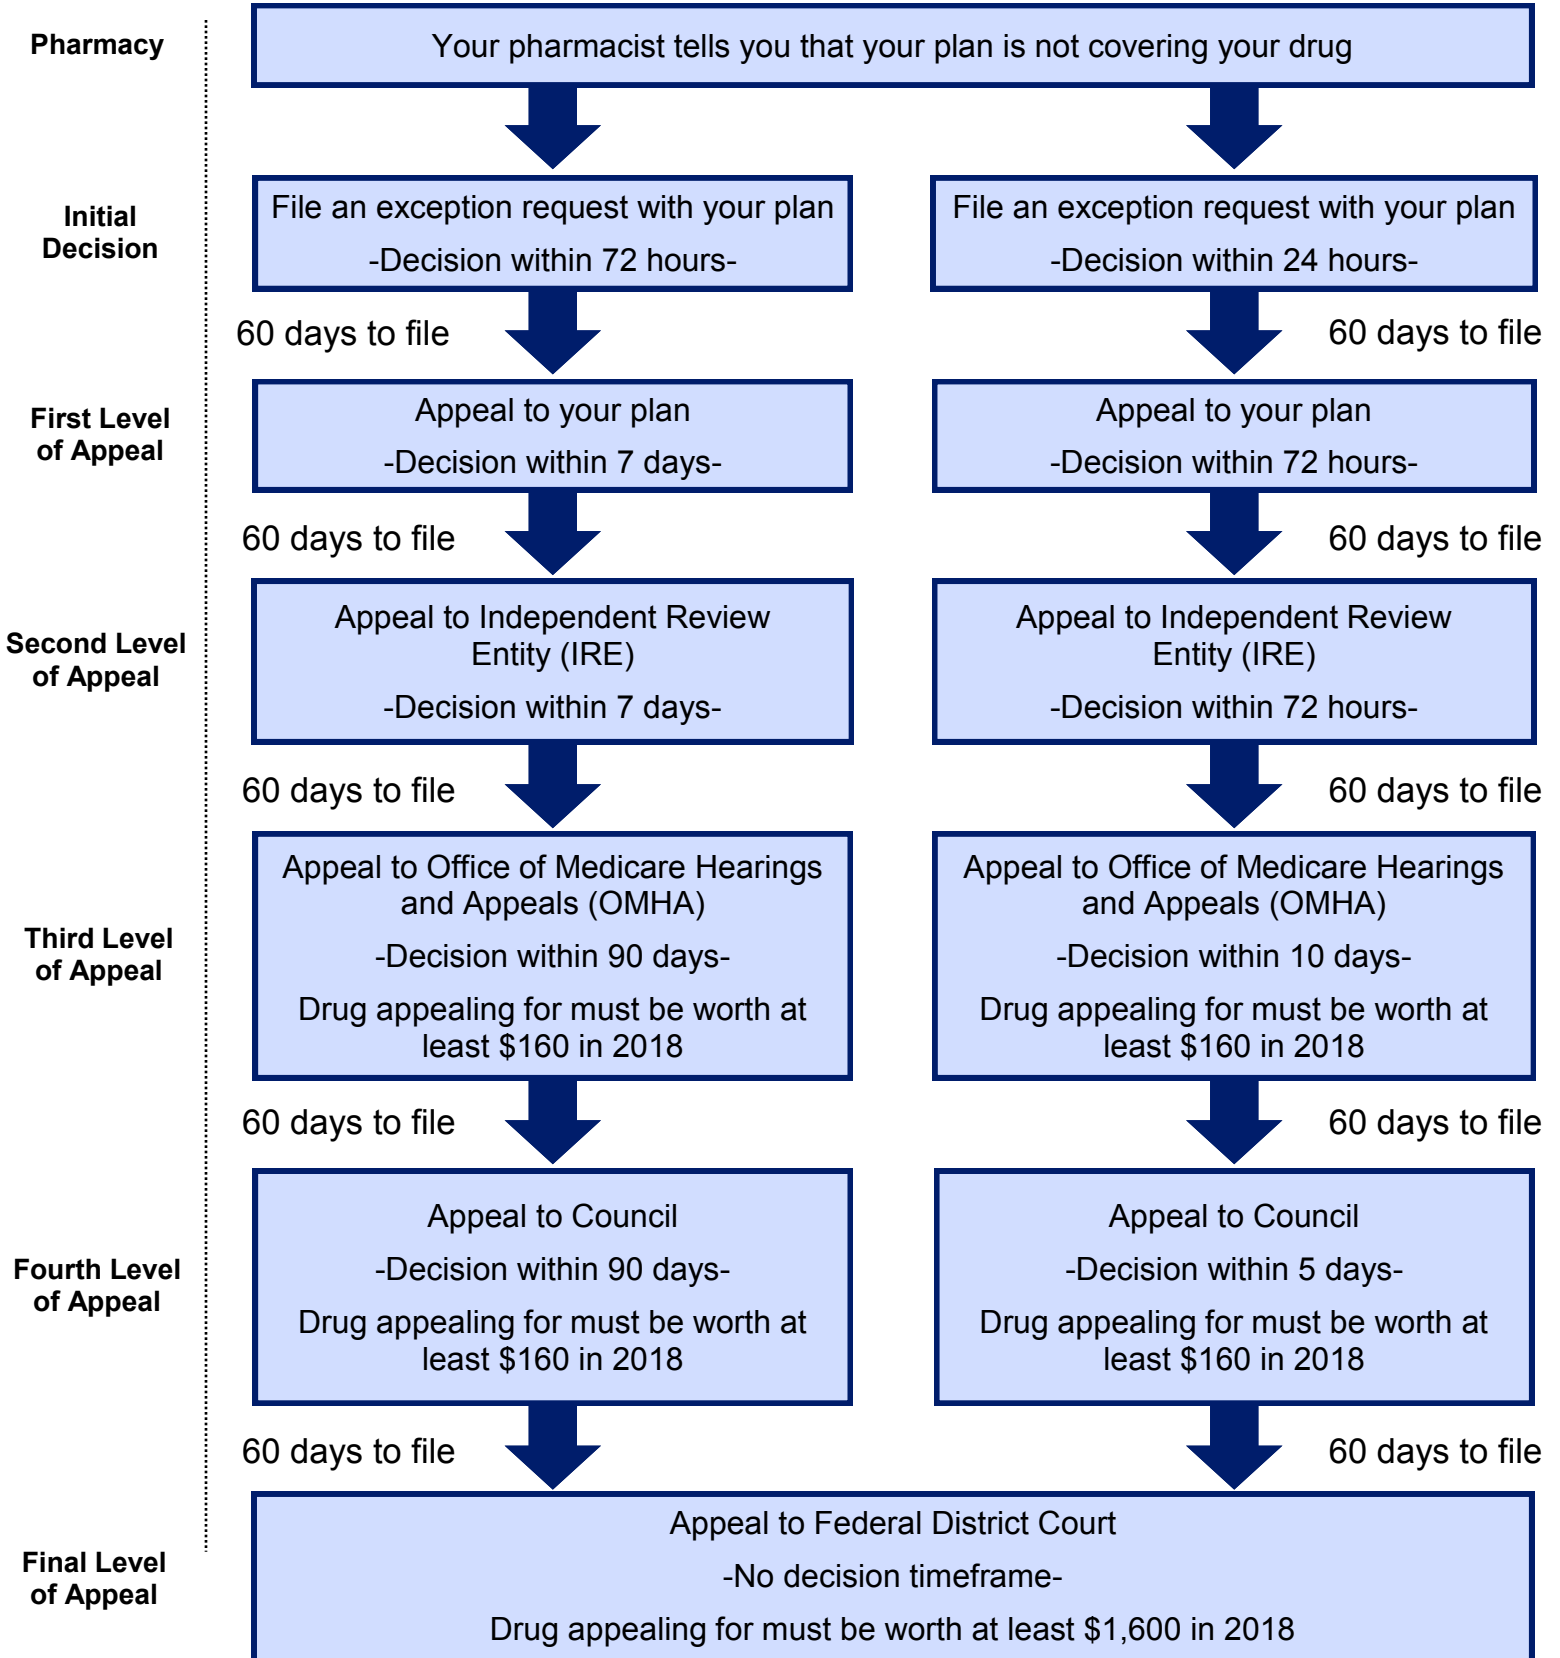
Pharmacy

Your pharmacist tells you that your plan is not covering your drug

Initial Decision

File an exception request with your plan
-Decision within 72 hours-

File an exception request with your plan
-Decision within 24 hours-

60 days to file

60 days to file

First Level of Appeal

Appeal to your plan
-Decision within 7 days-

Appeal to your plan
-Decision within 72 hours-

60 days to file

60 days to file

Second Level of Appeal

Appeal to Independent Review Entity (IRE)
-Decision within 7 days-

Appeal to Independent Review Entity (IRE)
-Decision within 72 hours-

60 days to file

60 days to file

Third Level of Appeal

Appeal to Office of Medicare Hearings and Appeals (OMHA)
-Decision within 90 days-
Drug appealing for must be worth at least $160 in 2018

Appeal to Office of Medicare Hearings and Appeals (OMHA)
-Decision within 10 days-
Drug appealing for must be worth at least $160 in 2018

60 days to file

60 days to file

Fourth Level of Appeal

Appeal to Council
-Decision within 90 days-
Drug appealing for must be worth at least $160 in 2018

Appeal to Council
-Decision within 5 days-
Drug appealing for must be worth at least $160 in 2018

60 days to file

60 days to file

Final Level of Appeal

Appeal to Federal District Court
-No decision timeframe-
Drug appealing for must be worth at least $1,600 in 2018